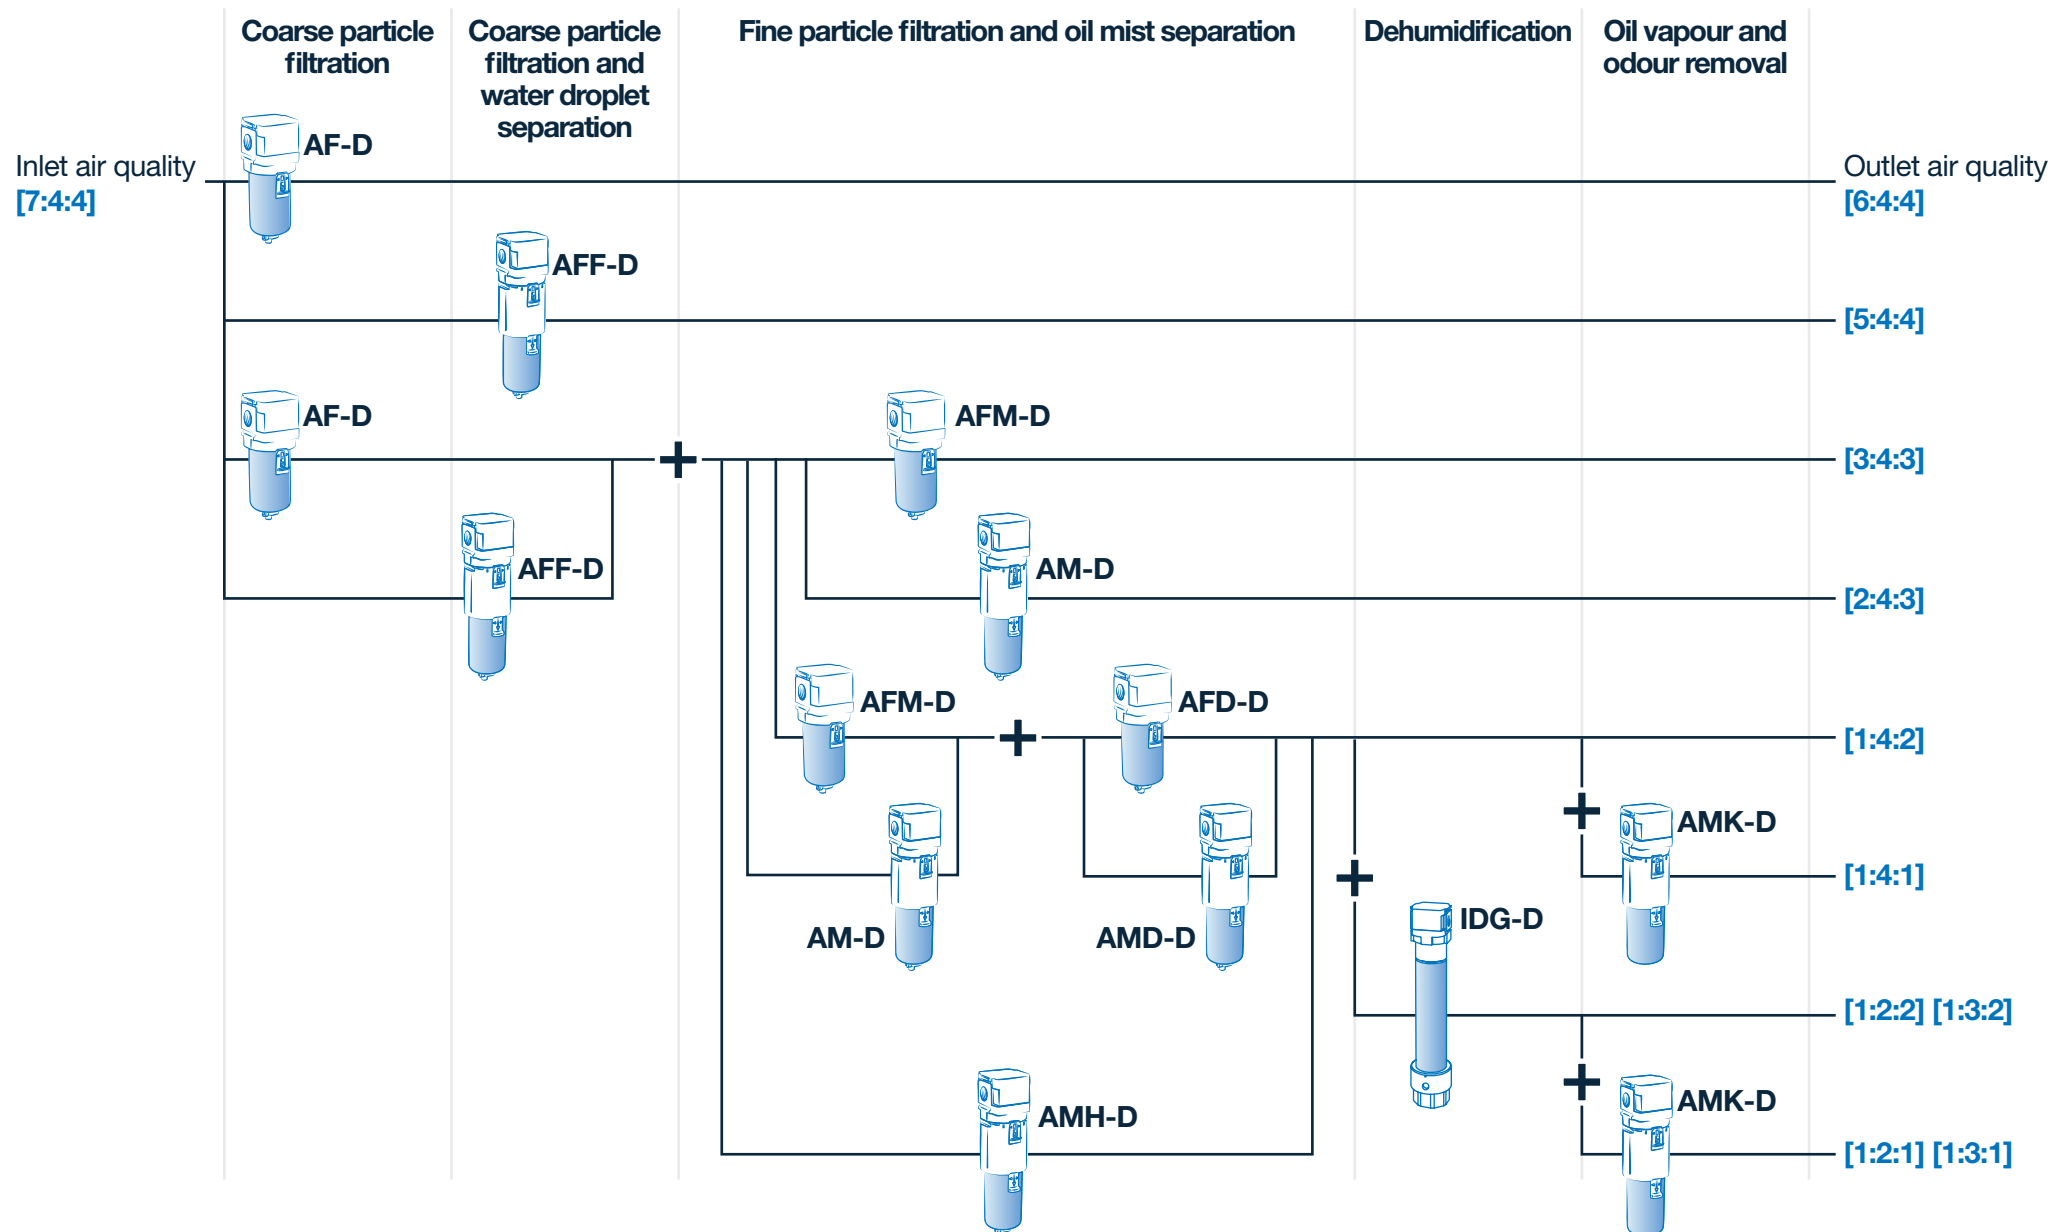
Coarse particle filtration

Coarse particle filtration and water droplet separation

Fine particle filtration and oil mist separation

Dehumidification

Oil vapour and odour removal

Inlet air quality
[7:4:4]

AF-D

Outlet air quality
[6:4:4]

AFF-D

[5:4:4]

AF-D

+

AFM-D

[3:4:3]

AFF-D

AM-D

[2:4:3]

AFM-D

+

AFD-D

[1:4:2]

+

AMK-D

[1:4:1]

AM-D

AMD-D

+

IDG-D

[1:2:2] [1:3:2]

+

AMK-D

AMH-D

[1:2:1] [1:3:1]